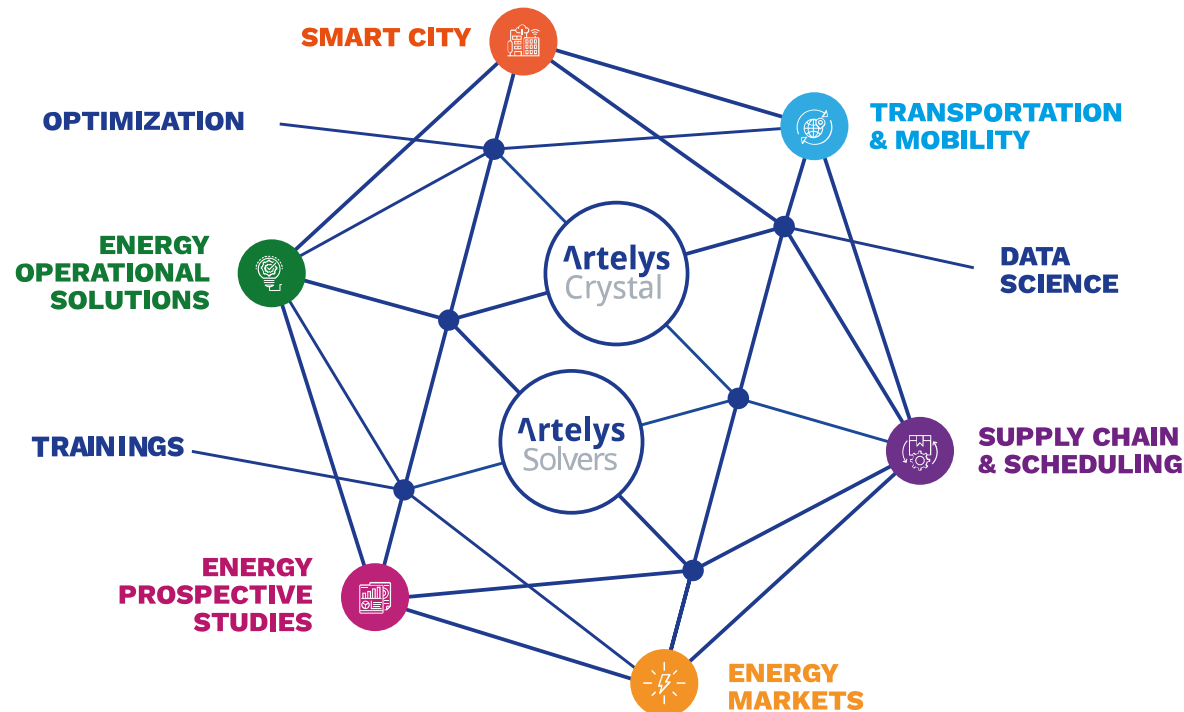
SMART CITY

OPTIMIZATION

TRANSPORTATION & MOBILITY

ENERGY OPERATIONAL SOLUTIONS

Artelys Crystal

DATA SCIENCE

Artelys Solvers

TRAININGS

SUPPLY CHAIN & SCHEDULING

ENERGY PROSPECTIVE STUDIES

ENERGY MARKETS